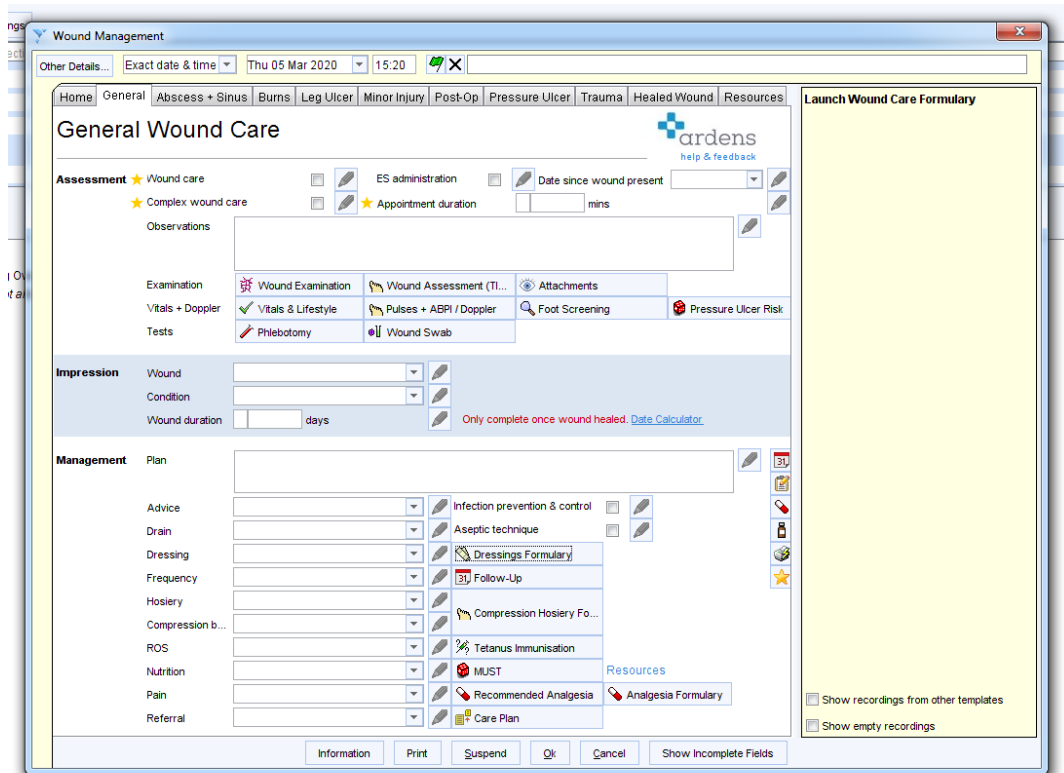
Wound Management

Other Details... Exact date & time Thu 05 Mar 2020 15:20

Home General Abscess + Sinus Burns Leg Ulcer Minor Injury Post-Op Pressure Ulcer Trauma Healed Wound Resources

General Wound Care

ardens help & feedback

Assessment Wound care
ES administration
Date since wound present
Complex wound care
Appointment duration mins
Observations
Examination Wound Examination Wound Assessment (TI... Attachments
Vitals + Doppler Vitals & Lifestyle Pulses + ABPI / Doppler Foot Screening Pressure Ulcer Risk
Tests Phlebotomy Wound Swab

Impression Wound
Condition
Wound duration days Only complete once wound healed. Date Calculator

Management Plan
Advice Infection prevention & control
Drain Aseptic technique
Dressing Dressings Formulary
Frequency Follow-Up
Hosiery
Compression b... Compression Hosiery Fo...
ROS Tetanus Immunisation
Nutrition MUST Resources
Pain Recommended Analgesia Analgesia Formulary
Referral Care Plan

Information Print Suspend Ok Cancel Show Incomplete Fields

Launch Wound Care Formulary

Show recordings from other templates
Show empty recordings